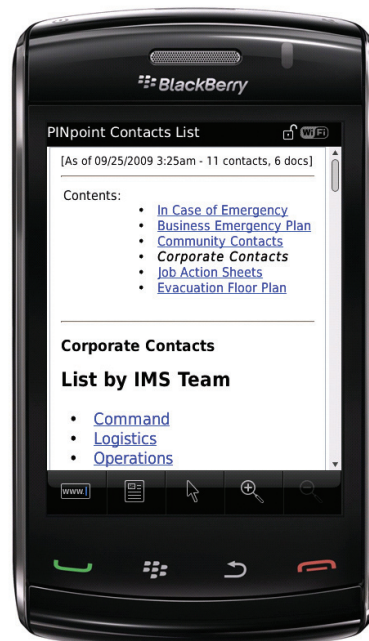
BlackBerry

PINpoint Contacts List

WiFi

[As of 09/25/2009 3:25am - 11 contacts, 6 docs]

Contents:

- In Case of Emergency
- Business Emergency Plan
- Community Contacts
- Corporate Contacts
- Job Action Sheets
- Evacuation Floor Plan

Corporate Contacts

List by IMS Team

- Command
- Logistics
- Operations

www.